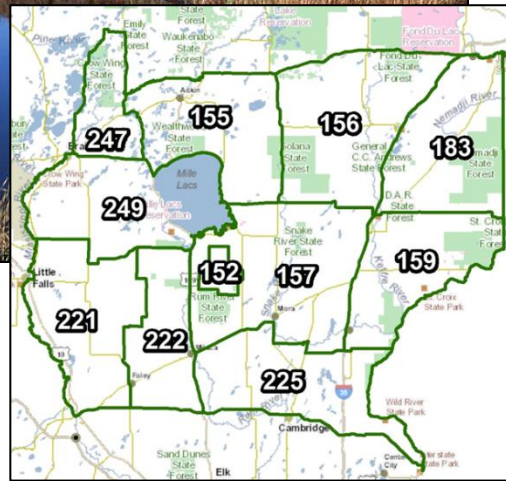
Emily
State
Forest
Waukenabo
State
Forest
Lake
Reservation
Fond Du Lac
Reservation
Fond Du
Lac State
Forest
Pine River
Crow Wing
State
Forest
Aitkin
155
156
Nemadji River
247
Wealthwood
State
Forest
Solana
State
Forest
General
C.C. Andrews
State
Forest
183
Nemadji
State
Forest
Brainerd
Crow Wing
State Park
Mille
Lacs
249
Mille Lacs
Reservation
D.A.R.
State
Forest
Snake
River State
Forest
St. Croix
State
Forest
Little
Falls
152
157
159
Kettle River
Snake River
St. Croix
State Park
221
Rum River
State
Forest
Mora
10
222
Milaca
Foley
225
35
Wild River
State Park
Rum River
Cambridge
Sand Dunes
State
Forest
Elk
Center
City
Interstate
State Park